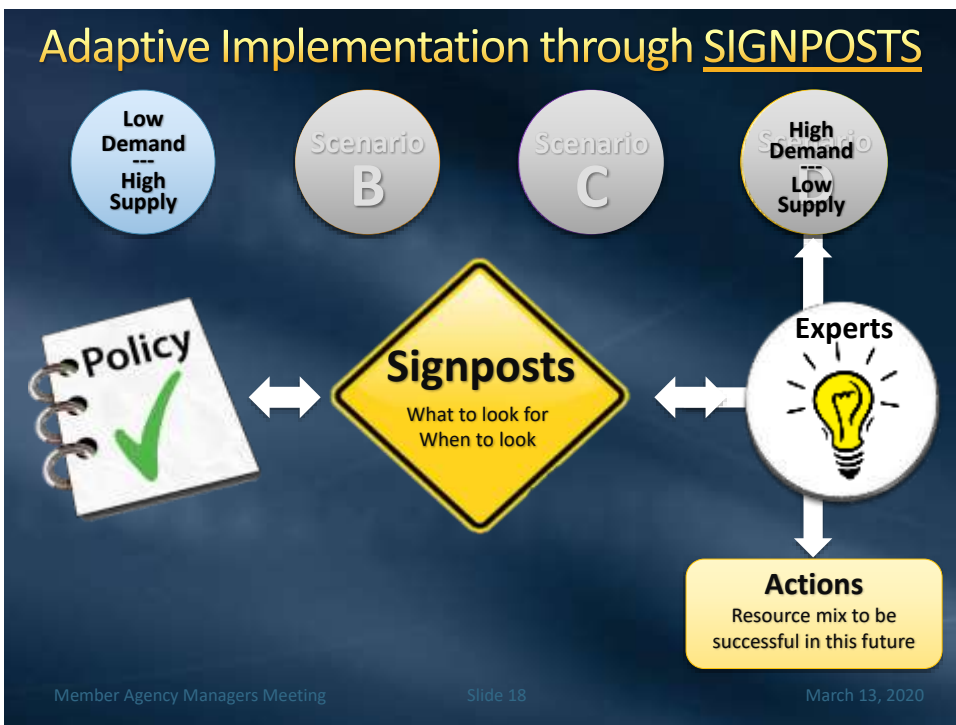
Adaptive Implementation through SIGNPOSTS

Low Demand --- High Supply

Scenario B

Scenario C

High Demand --- Low Supply

Policy

Signposts
What to look for
When to look

Experts

Actions
Resource mix to be successful in this future

Member Agency Managers Meeting

Slide 18

March 13, 2020